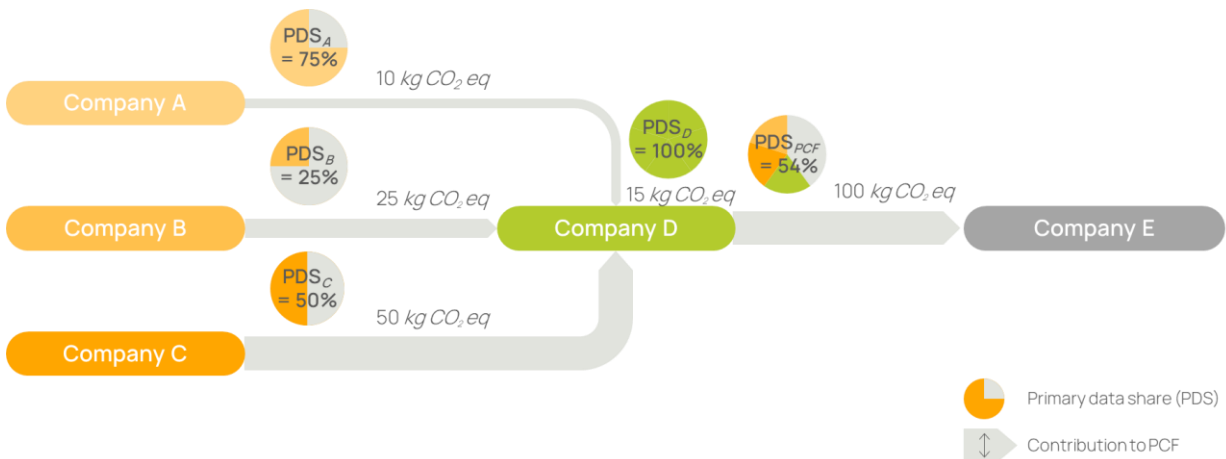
$PDS_A$ = 75%

10 $kg\ CO_2\ eq$

Company A

$PDS_B$ = 25%

25 $kg\ CO_2\ eq$

Company B

$PDS_C$ = 50%

50 $kg\ CO_2\ eq$

Company C

$PDS_D$ = 100%

15 $kg\ CO_2\ eq$

Company D

$PDS_{PCF}$ = 54%

100 $kg\ CO_2\ eq$

Company E

Primary data share (PDS)

Contribution to PCF